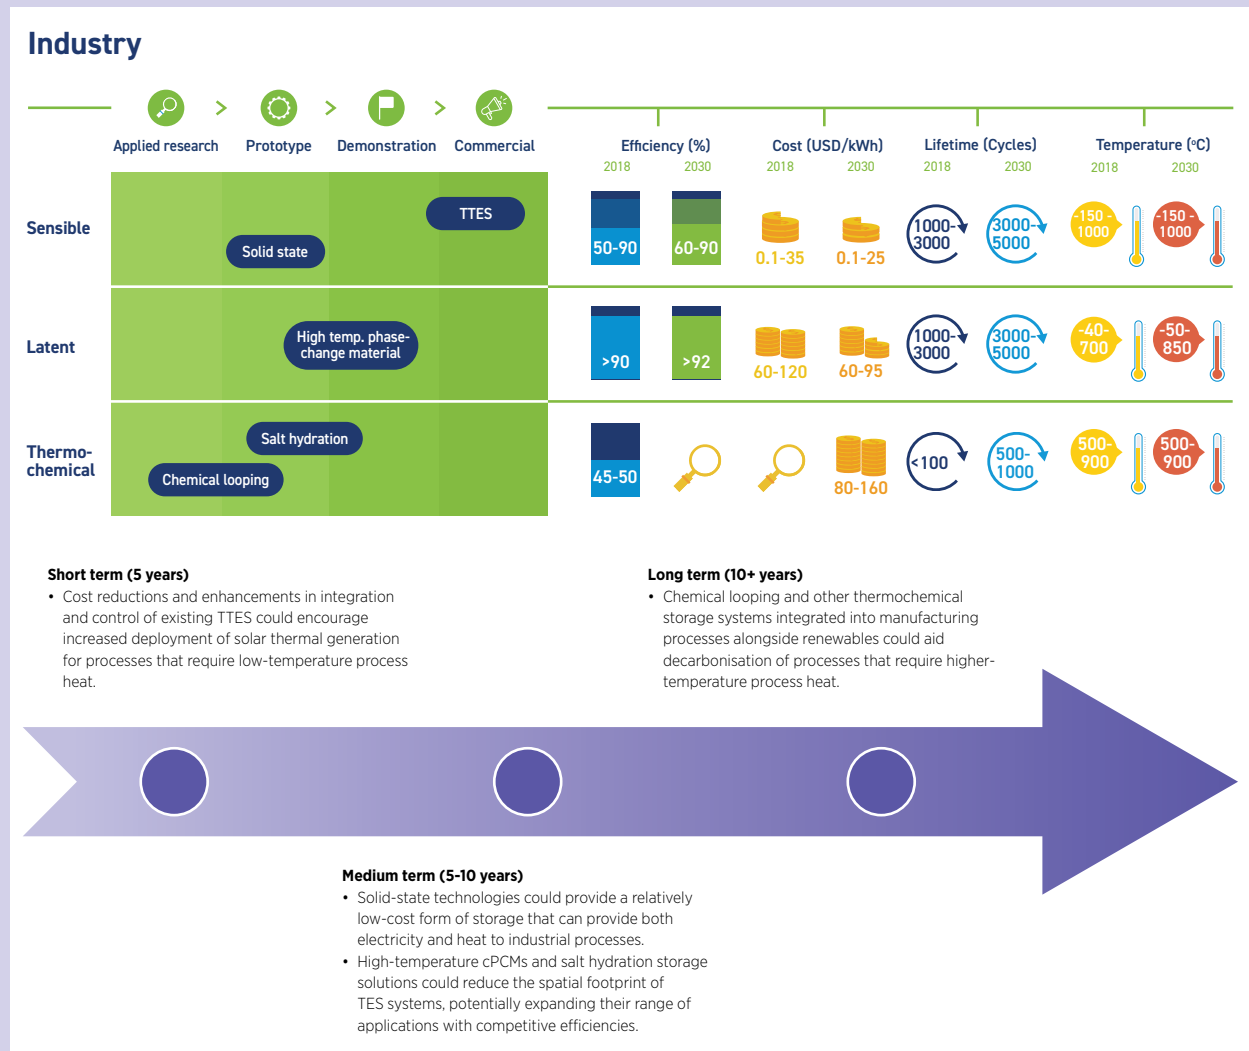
Industry

Applied research > Prototype > Demonstration > Commercial

Efficiency (%) 2018 2030

Cost (USD/kWh) 2018 2030

Lifetime (Cycles) 2018 2030

Temperature (°C) 2018 2030

Sensible

TTES

Solid state

50-90 60-90 0.1-35 0.1-25 1000-3000 3000-5000 -150 - 1000 -150 - 1000

Latent

High temp. phase-change material

>90 >92 60-120 60-95 1000-3000 3000-5000 -40-700 -50-850

Thermo-chemical

Salt hydration

Chemical looping

45-50 80-160 <100 500-1000 500-900 500-900

Short term (5 years)
• Cost reductions and enhancements in integration and control of existing TTES could encourage increased deployment of solar thermal generation for processes that require low-temperature process heat.

Long term (10+ years)
• Chemical looping and other thermochemical storage systems integrated into manufacturing processes alongside renewables could aid decarbonisation of processes that require higher-temperature process heat.

Medium term (5-10 years)
• Solid-state technologies could provide a relatively low-cost form of storage that can provide both electricity and heat to industrial processes.
• High-temperature cPCMs and salt hydration storage solutions could reduce the spatial footprint of TES systems, potentially expanding their range of applications with competitive efficiencies.